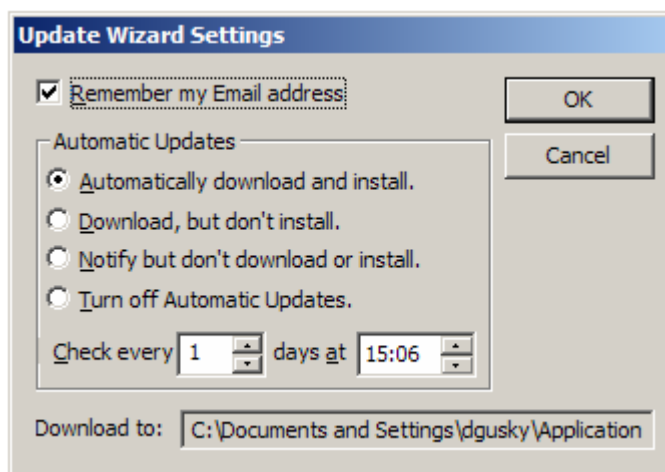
Update Wizard Settings

Remember my Email address

OK

Cancel

Automatic Updates

Automatically download and install.

Download, but don't install.

Notify but don't download or install.

Turn off Automatic Updates.

Check every 1 days at 15:06

Download to: C:\Documents and Settings\dgusky\Application